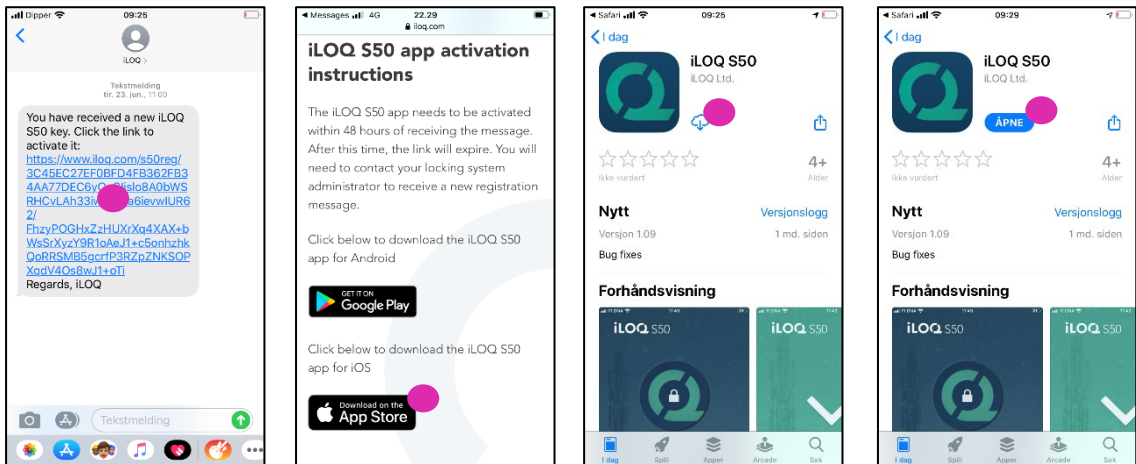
Dipper 09:25

iLOQ >

Tekstmelding
tir. 23. jun., 11:00

You have received a new iLOQ S50 key. Click the link to activate it:
https://www.iloq.com/s50reg/3C45EC27EF0BFD4FB362FB34AA77DEC6yO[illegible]slo8A0bWSRHCvLAh33i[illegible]a6ievwIUR62/FhzyPOGHxZzHUXrXq4XAX+bWsSrXyzY9R1oAeJ1+c5onhzhkQoRRSMB5gcrfP3RZpZNKSOPXqdV4Os8wJ1+oTi
Regards, iLOQ

Tekstmelding

Messages 4G 22.29
iloq.com

iLOQ S50 app activation instructions

The iLOQ S50 app needs to be activated within 48 hours of receiving the message. After this time, the link will expire. You will need to contact your locking system administrator to receive a new registration message.

Click below to download the iLOQ S50 app for Android

GET IT ON Google Play

Click below to download the iLOQ S50 app for iOS

Download on the App Store

Safari 09:25

I dag

iLOQ S50
iLOQ Ltd.

4+
Ikke vurdert
Alder

Nytt
Versjonslogg
Versjon 1.09
1 md. siden
Bug fixes

Forhåndsvisning

iLOQ S50
iLOQ S50

I dag Spill Apper Arcade Søk

Safari 09:29

I dag

iLOQ S50
iLOQ Ltd.
ÅPNE

4+
Ikke vurdert
Alder

Nytt
Versjonslogg
Versjon 1.09
1 md. siden
Bug fixes

Forhåndsvisning

iLOQ S50
iLOQ S50

I dag Spill Apper Arcade Søk